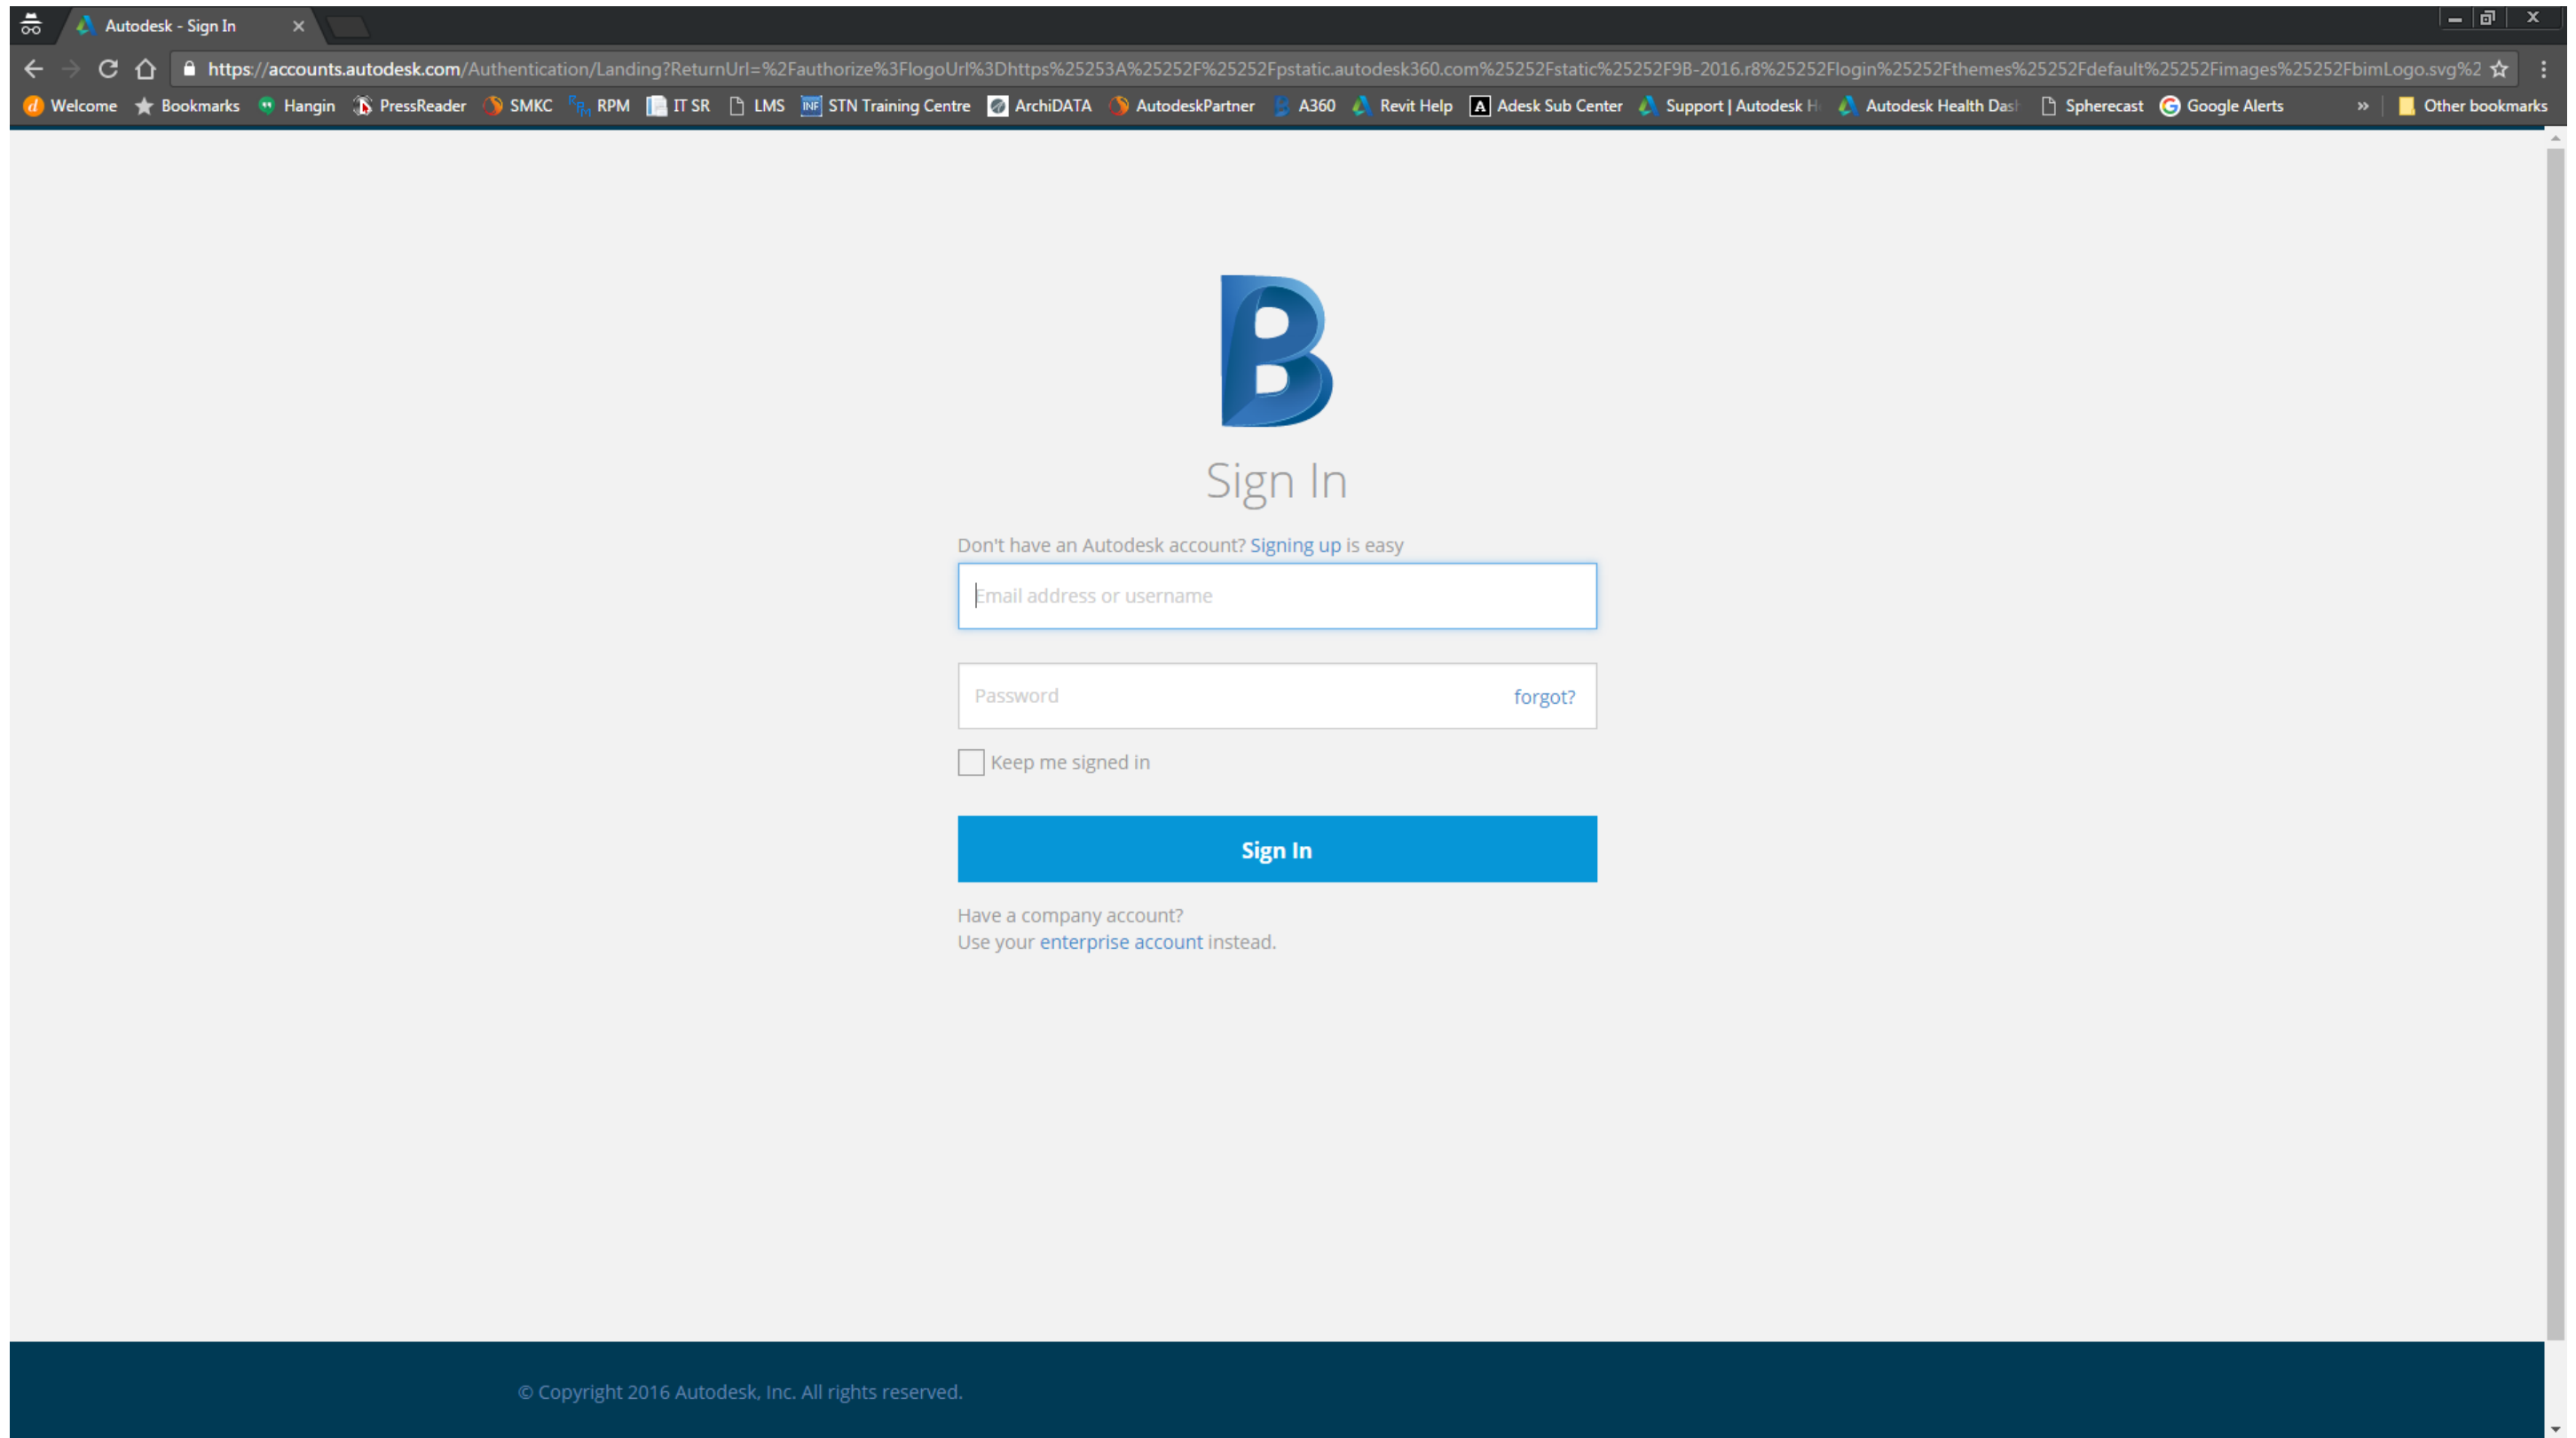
Autodesk - Sign In

https://accounts.autodesk.com/Authentication/Landing?ReturnUrl=%2Fauthorize%3FlogoUrl%3Dhttps%25253A%25252F%25252Fpstatic.autodesk360.com%25252Fstatic%25252F9B-2016.r8%25252Flogin%25252Fthemes%25252Fdefault%25252Fimages%25252FbimLogo.svg%2

Welcome Bookmarks Hangin PressReader SMKC RPM IT SR LMS STN Training Centre ArchiDATA AutodeskPartner A360 Revit Help Adesk Sub Center Support | Autodesk H Autodesk Health Das Spherecast Google Alerts » Other bookmarks

B

Sign In

Don't have an Autodesk account? Signing up is easy

Email address or username

Password forgot?

Keep me signed in

Sign In

Have a company account?
Use your enterprise account instead.

© Copyright 2016 Autodesk, Inc. All rights reserved.